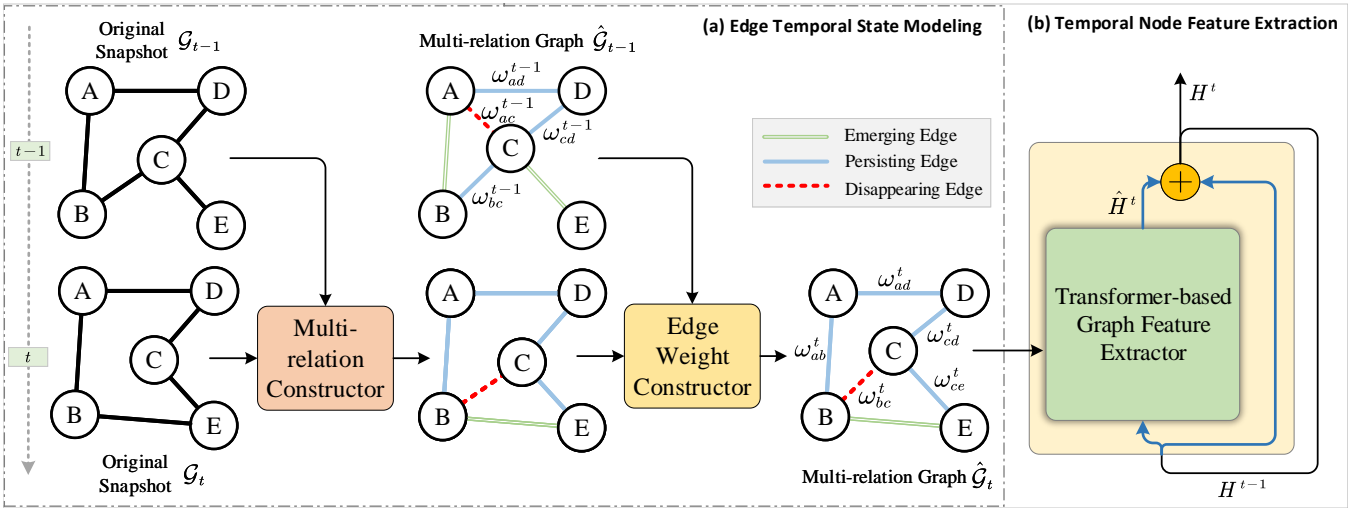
(a) Edge Temporal State Modeling

(b) Temporal Node Feature Extraction

Original Snapshot $\mathcal{G}_{t-1}$

A D C B E

$t-1$

Multi-relation Graph $\hat{\mathcal{G}}_{t-1}$

$\omega_{ad}^{t-1}$ $\omega_{ac}^{t-1}$ $\omega_{cd}^{t-1}$ $\omega_{bc}^{t-1}$

A D C B E

Emerging Edge
Persisting Edge
Disappearing Edge

$H^t$

$\hat{H}^t$

A D C B E

$t$

Multi-relation Constructor

A D C B E

Edge Weight Constructor

$\omega_{ad}^{t}$ $\omega_{ab}^{t}$ $\omega_{cd}^{t}$ $\omega_{ce}^{t}$ $\omega_{bc}^{t}$

A D C B E

Transformer-based Graph Feature Extractor

Original Snapshot $\mathcal{G}_t$

Multi-relation Graph $\hat{\mathcal{G}}_t$

$H^{t-1}$